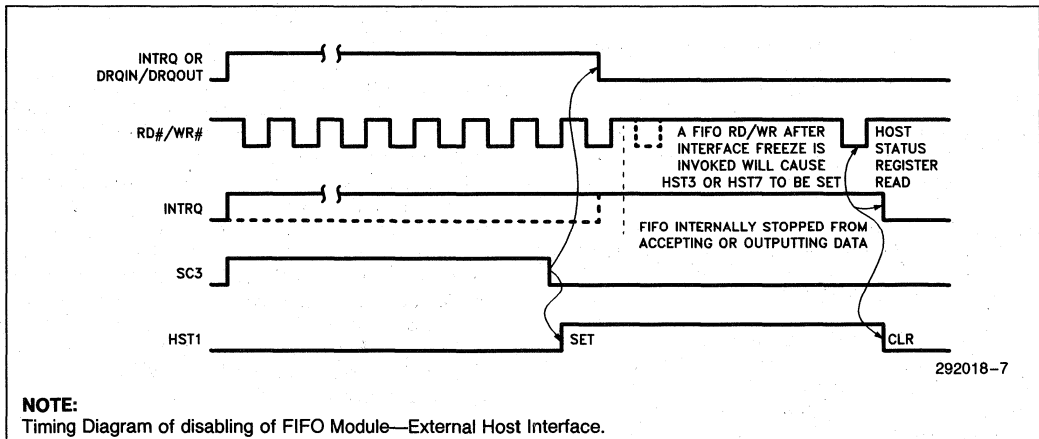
INTRQ OR DRQIN/DRQOUT

RD#/WR#

A FIFO RD/WR AFTER INTERFACE FREEZE IS INVOKED WILL CAUSE HST3 OR HST7 TO BE SET

HOST STATUS REGISTER READ

INTRQ

FIFO INTERNALLY STOPPED FROM ACCEPTING OR OUTPUTTING DATA

SC3

HST1

SET

CLR

292018–7

NOTE:
Timing Diagram of disabling of FIFO Module—External Host Interface.